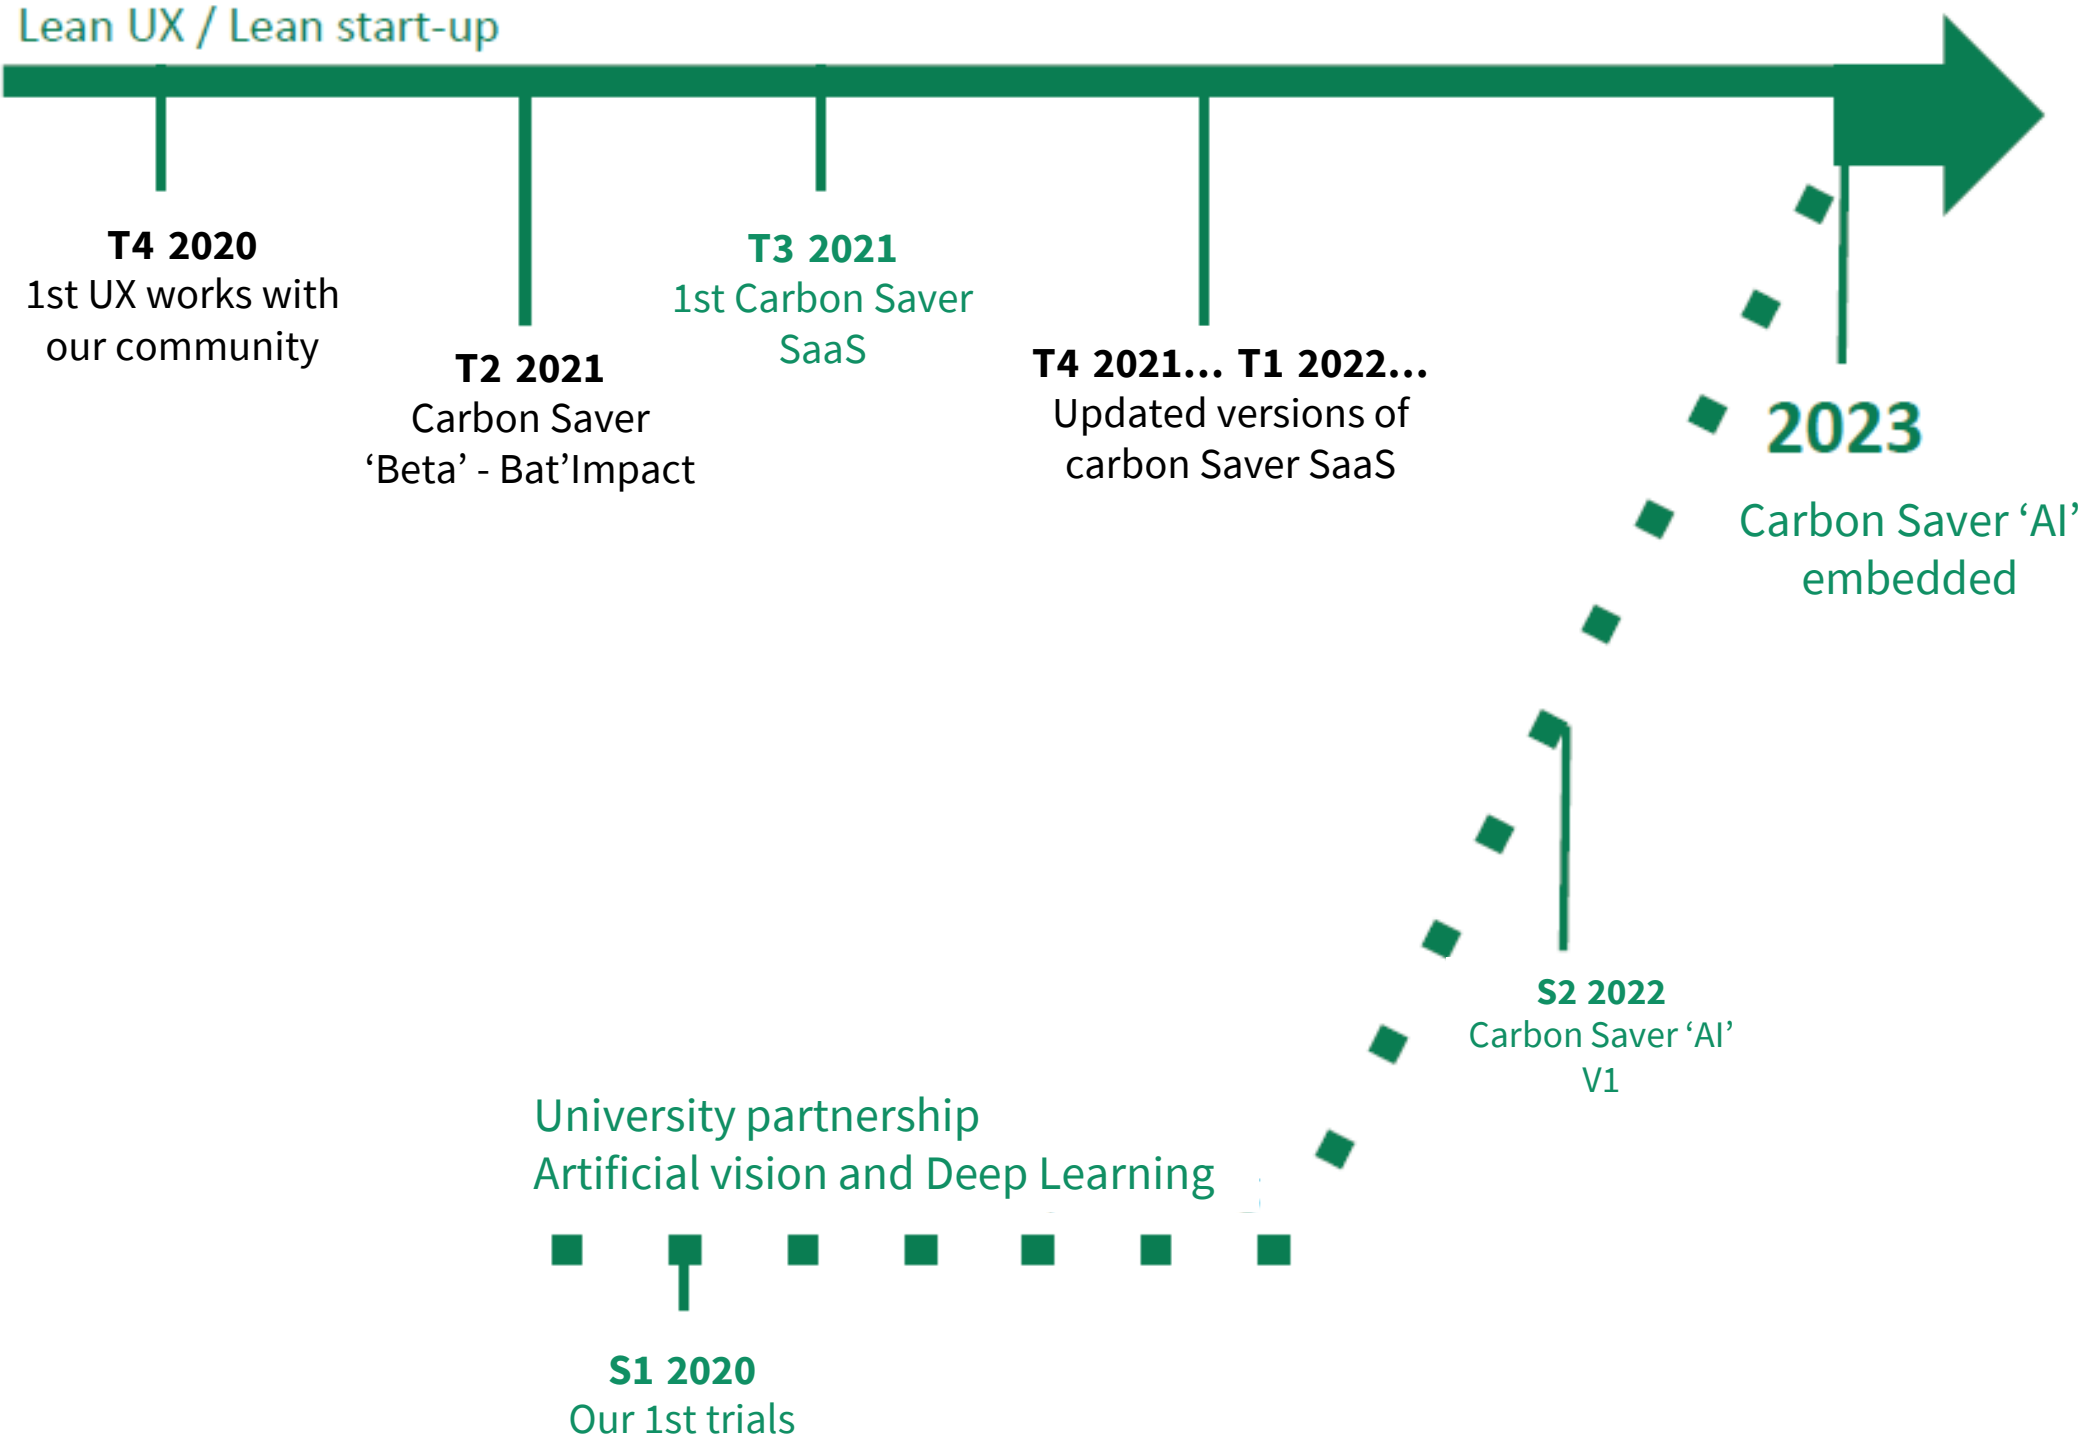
Lean UX / Lean start-up

T4 2020
1st UX works with our community

T2 2021
Carbon Saver 'Beta' - Bat'Impact

T3 2021
1st Carbon Saver SaaS

T4 2021... T1 2022...
Updated versions of carbon Saver SaaS

2023
Carbon Saver 'AI' embedded

S2 2022
Carbon Saver 'AI' V1

University partnership
Artificial vision and Deep Learning

S1 2020
Our 1st trials